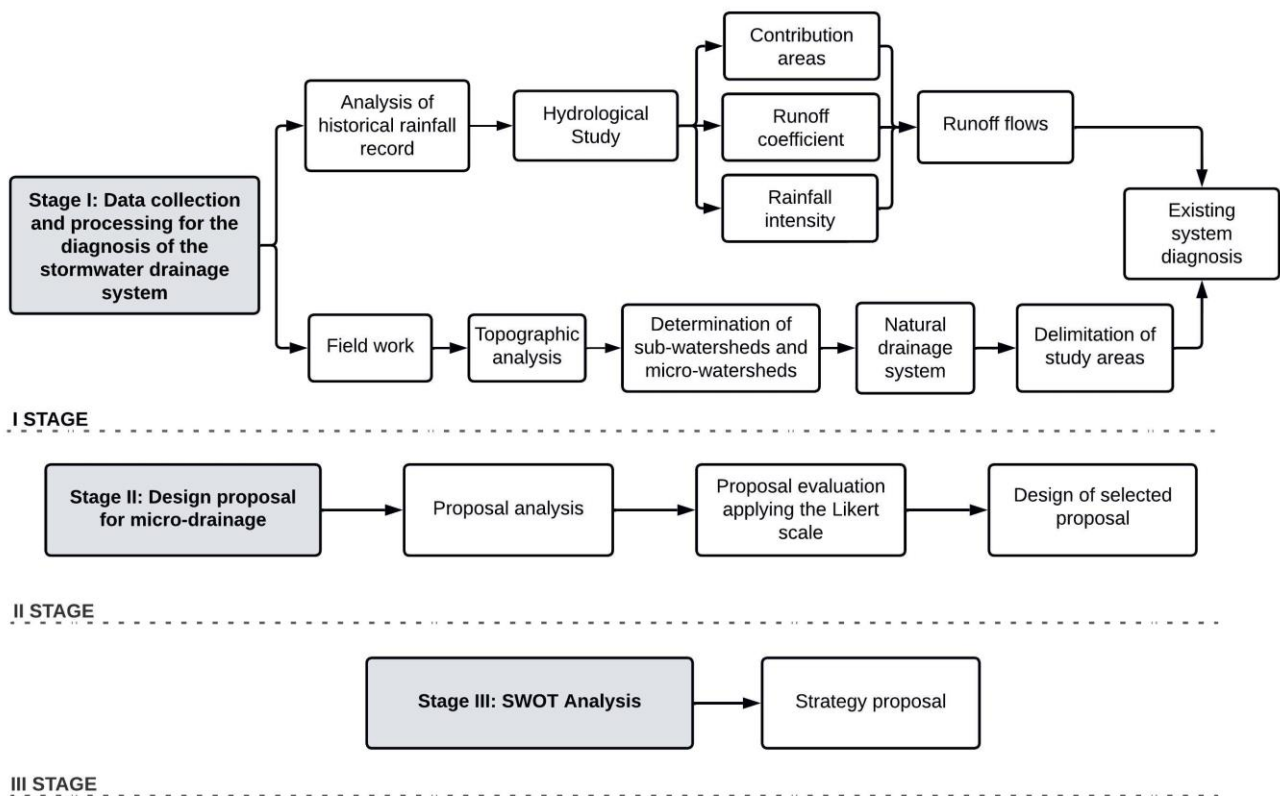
Stage I: Data collection and processing for the diagnosis of the stormwater drainage system

Analysis of historical rainfall record

Hydrological Study

Contribution areas

Runoff coefficient

Rainfall intensity

Runoff flows

Existing system diagnosis

Field work

Topographic analysis

Determination of sub-watersheds and micro-watersheds

Natural drainage system

Delimitation of study areas

I STAGE

Stage II: Design proposal for micro-drainage

Proposal analysis

Proposal evaluation applying the Likert scale

Design of selected proposal

II STAGE

Stage III: SWOT Analysis

Strategy proposal

III STAGE